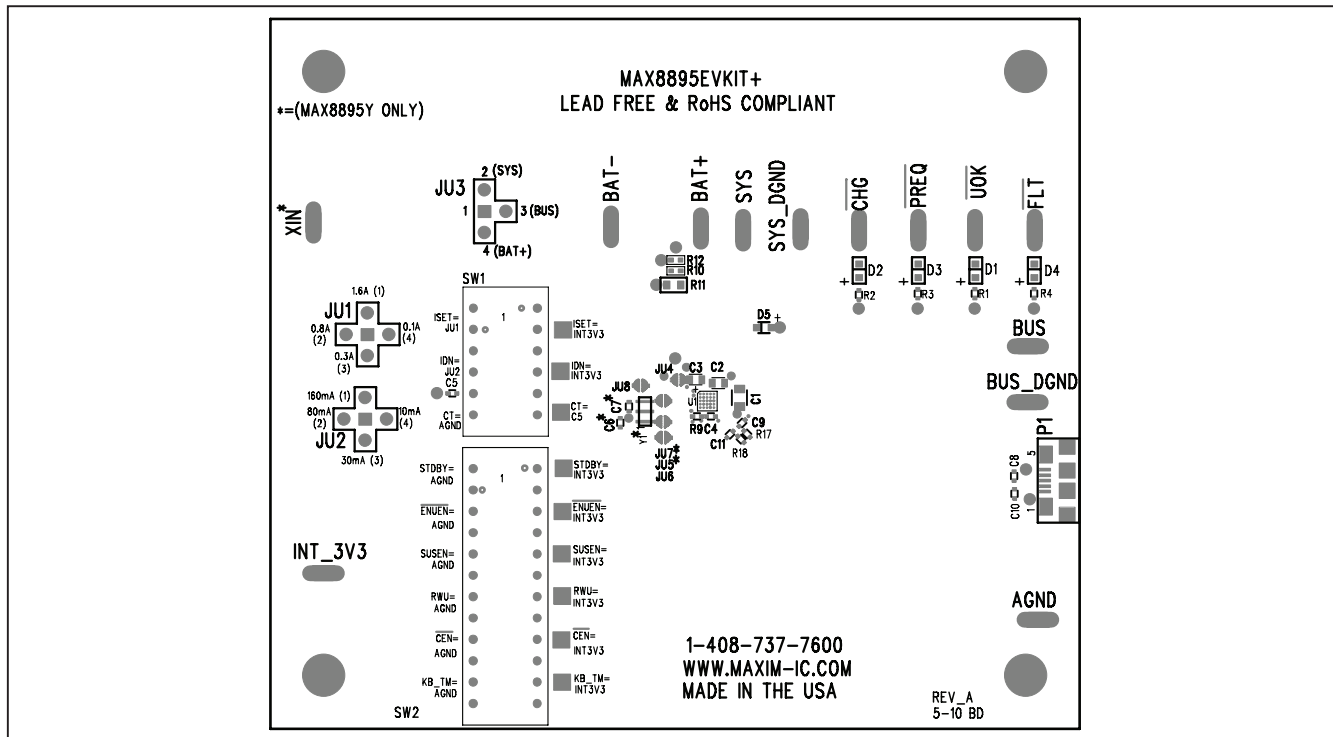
MAX8895EVKIT+
LEAD FREE & RoHS COMPLIANT

*=(MAX8895Y ONLY)

XIN*

JU3
2 (SYS)
1
3 (BUS)
4 (BAT+)

BAT-

BAT+

SYS

SYS_DGND

$\overline{CHG}$

$\overline{PREQ}$

$\overline{UOK}$

$\overline{FLT}$

R12
R10
R11

D2
R2
D3
R3
D1
R1
D4
R4

SW1

1.6A (1)
JU1
0.8A (2)
0.1A (4)
0.3A (3)

ISET=
JU1
1
ISET=
INT3V3

IDN=
JU2
IDN=
INT3V3

C5

CT=
AGND
CT=
C5

D5

BUS

160mA (1)
80mA (2)
10mA (4)
JU2
30mA (3)

JU4
C3
C2
JU8
C7*
C6*
U1
C1
Y1*
R9
C4
C9
R17
C11
R18
JU7*
JU5*
JU6

BUS_DGND

P1
5
C8
C10
1

STDBY=
AGND
1
STDBY=
INT3V3

$\overline{ENUEN}$=
AGND
$\overline{ENUEN}$=
INT3V3

SUSEN=
AGND
SUSEN=
INT3V3

RWU=
AGND
RWU=
INT3V3

$\overline{CEN}$=
AGND
$\overline{CEN}$=
INT3V3

KB_TM=
AGND
KB_TM=
INT3V3

SW2

INT_3V3

AGND

1-408-737-7600
WWW.MAXIM-IC.COM
MADE IN THE USA

REV_A
5-10 BD